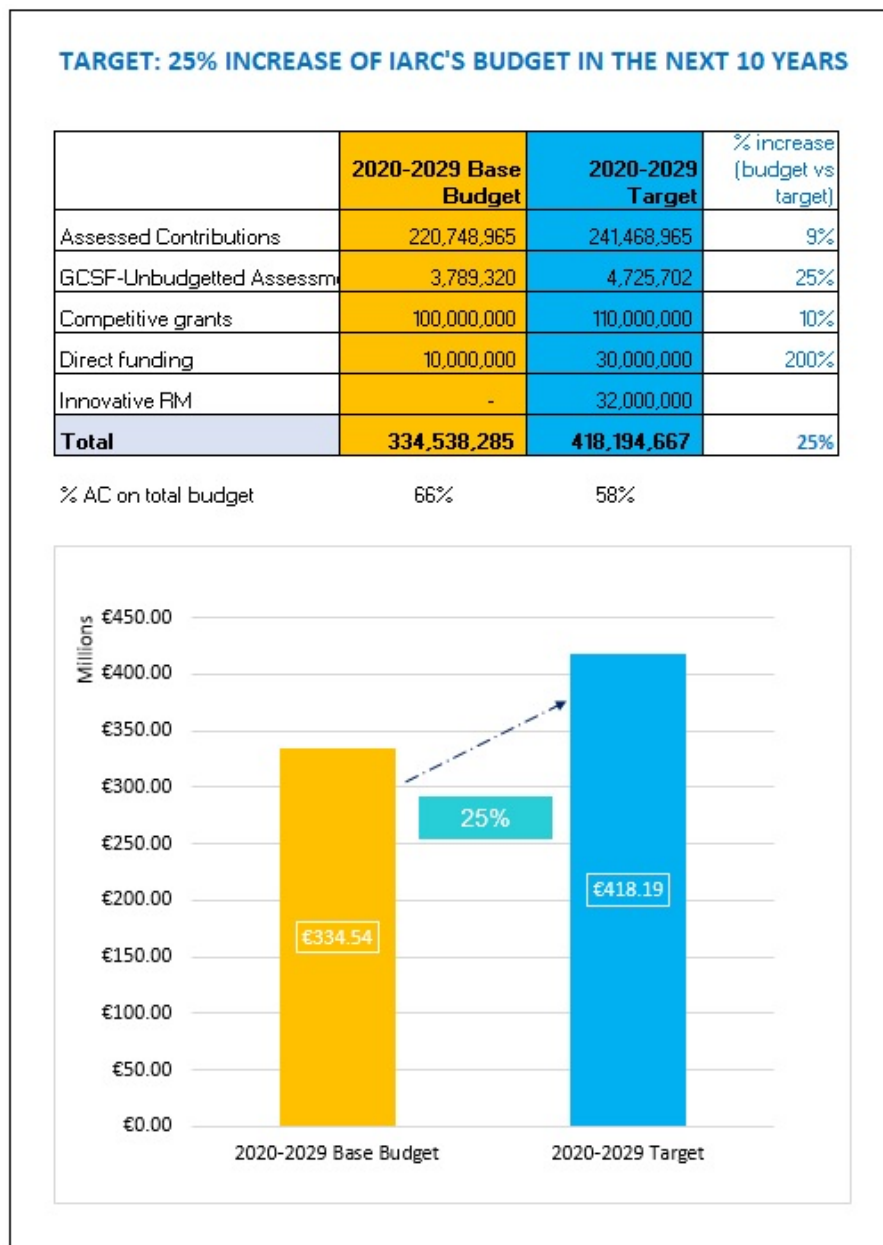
TARGET: 25% INCREASE OF IARC'S BUDGET IN THE NEXT 10 YEARS

| | 2020-2029 Base Budget | 2020-2029 Target | % increase (budget vs target) |
|---|---|---|---|
| Assessed Contributions | 220,748,965 | 241,468,965 | 9% |
| GCSF-Unbudgetted Assessm | 3,789,320 | 4,725,702 | 25% |
| Competitive grants | 100,000,000 | 110,000,000 | 10% |
| Direct funding | 10,000,000 | 30,000,000 | 200% |
| Innovative RM | - | 32,000,000 | |
| Total | 334,538,285 | 418,194,667 | 25% |

% AC on total budget 66% 58%

Millions
€450.00
€400.00
€350.00
€300.00
€250.00
€200.00
€150.00
€100.00
€50.00
€0.00

25%
€334.54
€418.19

2020-2029 Base Budget
2020-2029 Target